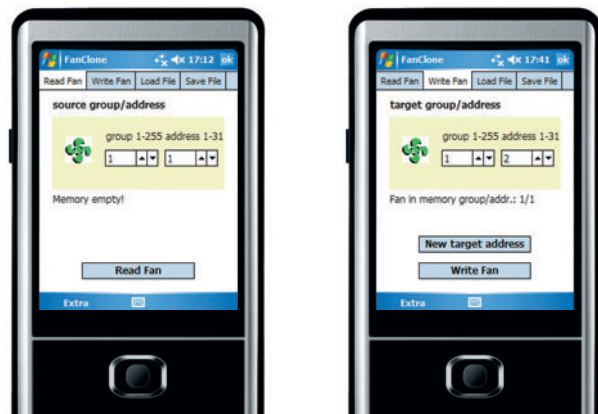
FanClone 17:12 ok

Read Fan | Write Fan | Load File | Save File

source group/address

group 1-255 address 1-31

1 1

Memory empty!

Read Fan

Extra

FanClone 17:41 ok

Read Fan | Write Fan | Load File | Save File

target group/address

group 1-255 address 1-31

1 2

Fan in memory group/addr.: 1/1

New target address

Write Fan

Extra